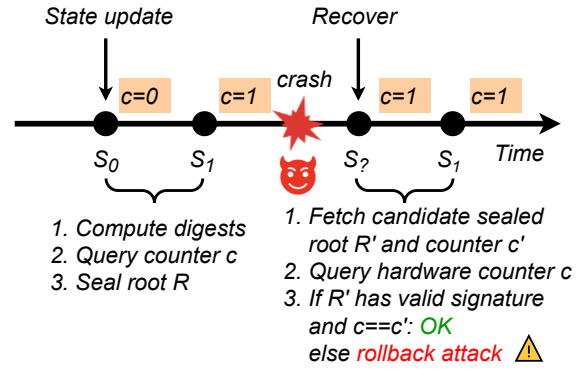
State update

Recover

crash

c=0

c=1

c=1

c=1

$S_0$

$S_1$

$S_?$

$S_1$

Time

1. Compute digests
2. Query counter c
3. Seal root R

1. Fetch candidate sealed root R' and counter c'
2. Query hardware counter c
3. If R' has valid signature and c==c': OK else rollback attack